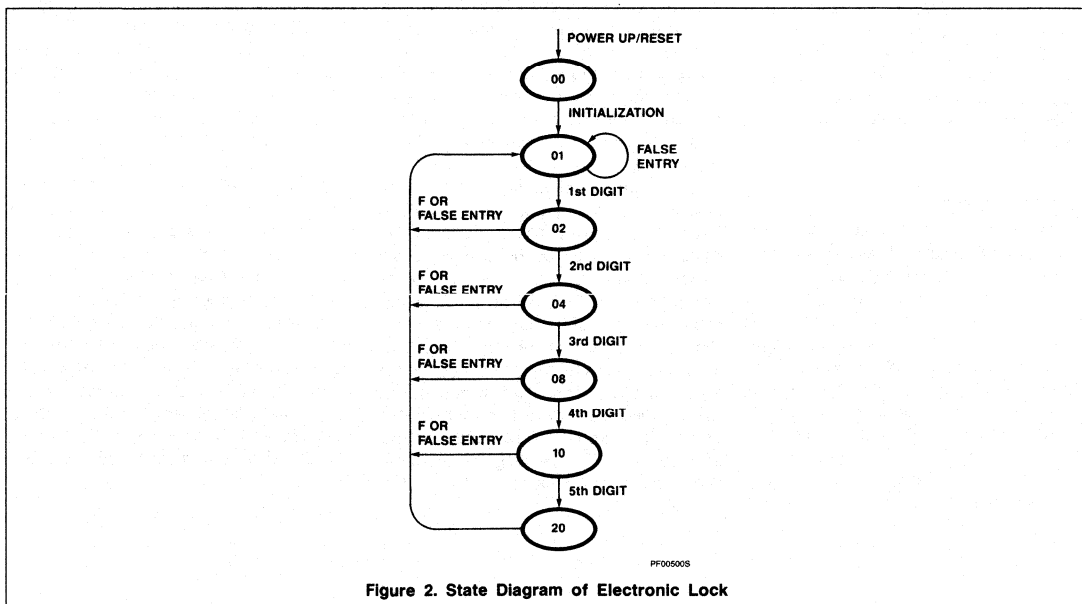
POWER UP/RESET

00

INITIALIZATION

01

FALSE ENTRY

1st DIGIT

F OR FALSE ENTRY

02

2nd DIGIT

F OR FALSE ENTRY

04

3rd DIGIT

F OR FALSE ENTRY

08

4th DIGIT

F OR FALSE ENTRY

10

5th DIGIT

20

PF00500S

Figure 2. State Diagram of Electronic Lock